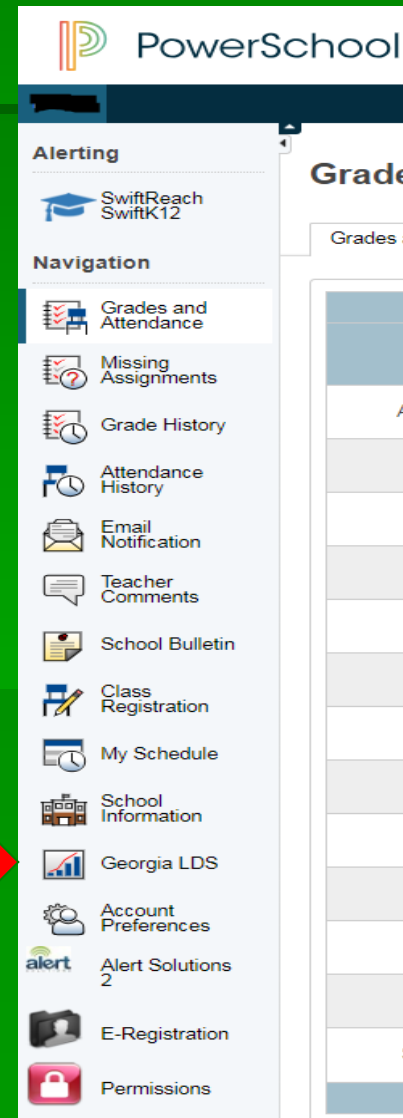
PowerSchool

Alerting

SwiftReach SwiftK12

Navigation

Grades and Attendance

Missing Assignments

Grade History

Attendance History

Email Notification

Teacher Comments

School Bulletin

Class Registration

My Schedule

School Information

Georgia LDS

Account Preferences

alert

Alert Solutions 2

E-Registration

Permissions

Grade

Grades a

A

S